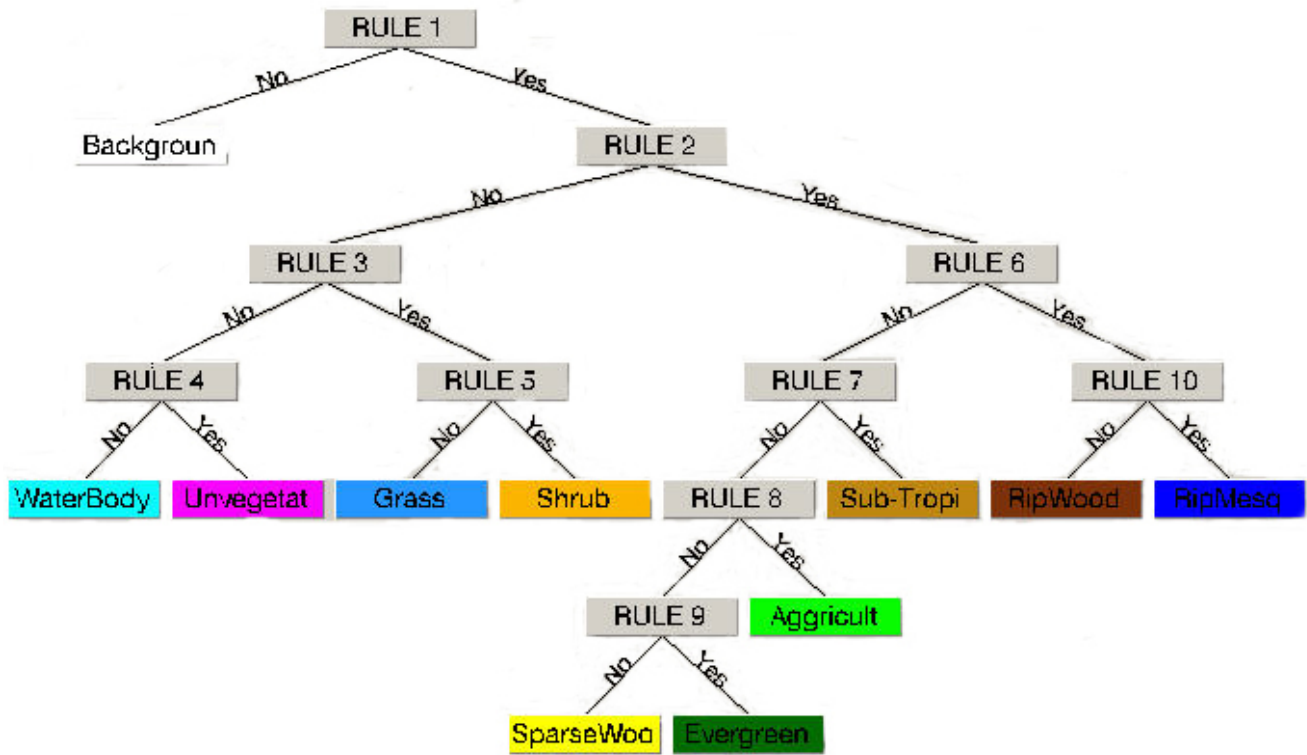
RULE 1
No
Yes
Backgroun
RULE 2
No
Yes
RULE 3
RULE 6
No
Yes
No
Yes
RULE 4
RULE 5
RULE 7
RULE 10
No
Yes
No
Yes
No
Yes
No
Yes
WaterBody
Unvegetat
Grass
Shrub
RULE 8
Sub-Tropi
RipWood
RipMesq
No
Yes
RULE 9
Aggricult
No
Yes
SparseWoo
Evergreen